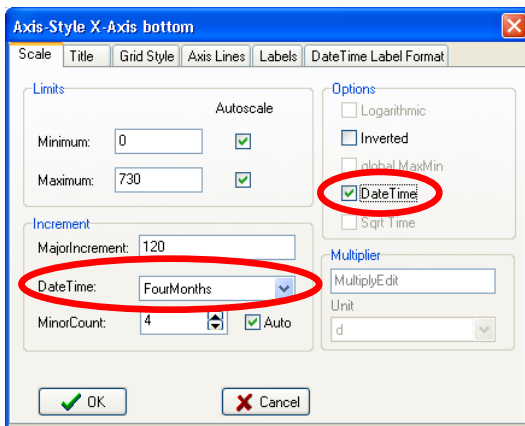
Axis-Style X-Axis bottom

Scale | Title | Grid Style | Axis Lines | Labels | DateTime Label Format

Limits
Autoscale
Minimum: 0
Maximum: 730

Options
Logarithmic
Inverted
global MaxMin
DateTime
Sqrt Time

Increment
MajorIncrement: 120
DateTime: FourMonths
MinorCount: 4
Auto

Multiplier
MultiplyEdit
Unit
d

OK
Cancel